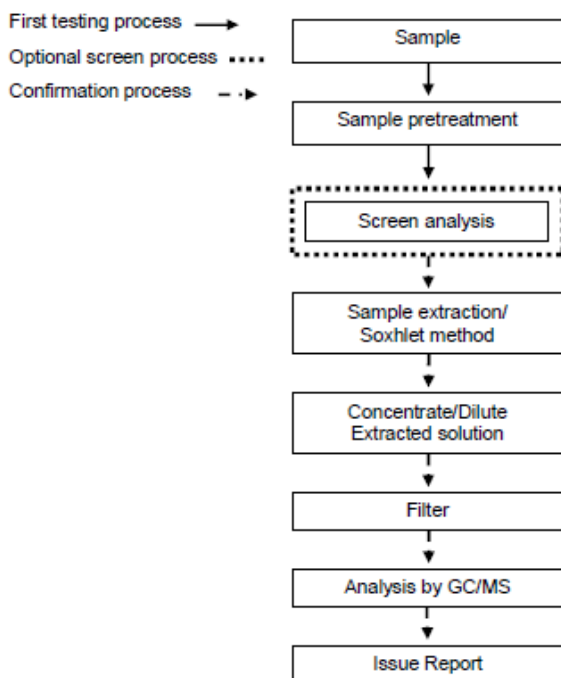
First testing process

Optional screen process

Confirmation process

Sample

Sample pretreatment

Screen analysis

Sample extraction/ Soxhlet method

Concentrate/Dilute Extracted solution

Filter

Analysis by GC/MS

Issue Report